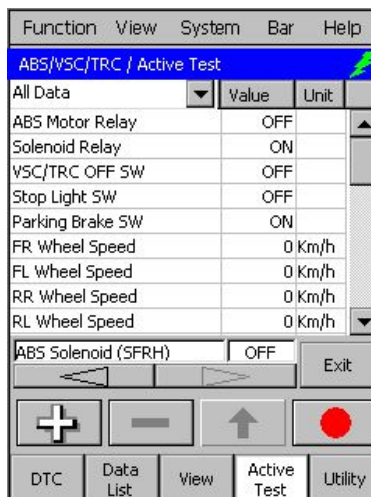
Function View System Bar Help

ABS/VSC/TRC / Active Test

| All Data | Value | Unit |
|---|---|---|
| ABS Motor Relay | OFF | |
| Solenoid Relay | ON | |
| VSC/TRC OFF SW | OFF | |
| Stop Light SW | OFF | |
| Parking Brake SW | ON | |
| FR Wheel Speed | 0 | Km/h |
| FL Wheel Speed | 0 | Km/h |
| RR Wheel Speed | 0 | Km/h |
| RL Wheel Speed | 0 | Km/h |

ABS Solenoid (SFRH) OFF Exit

DTC Data List View Active Test Utility